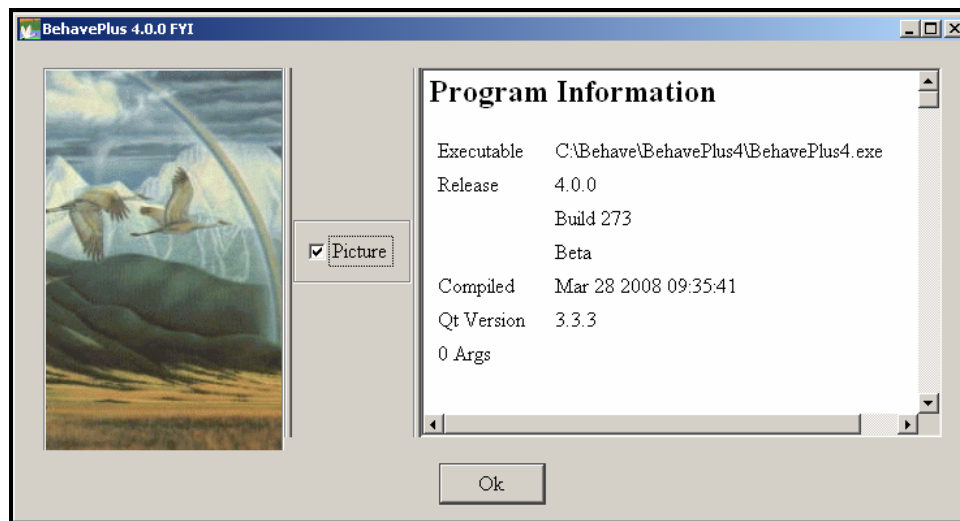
BehavePlus 4.0.0 FYI

Picture

Program Information

| | |
|---|---|
| Executable | C:\Behave\BehavePlus4\BehavePlus4.exe |
| Release | 4.0.0 |
| | Build 273 |
| | Beta |
| Compiled | Mar 28 2008 09:35:41 |
| Qt Version | 3.3.3 |
| 0 Args | |

Ok